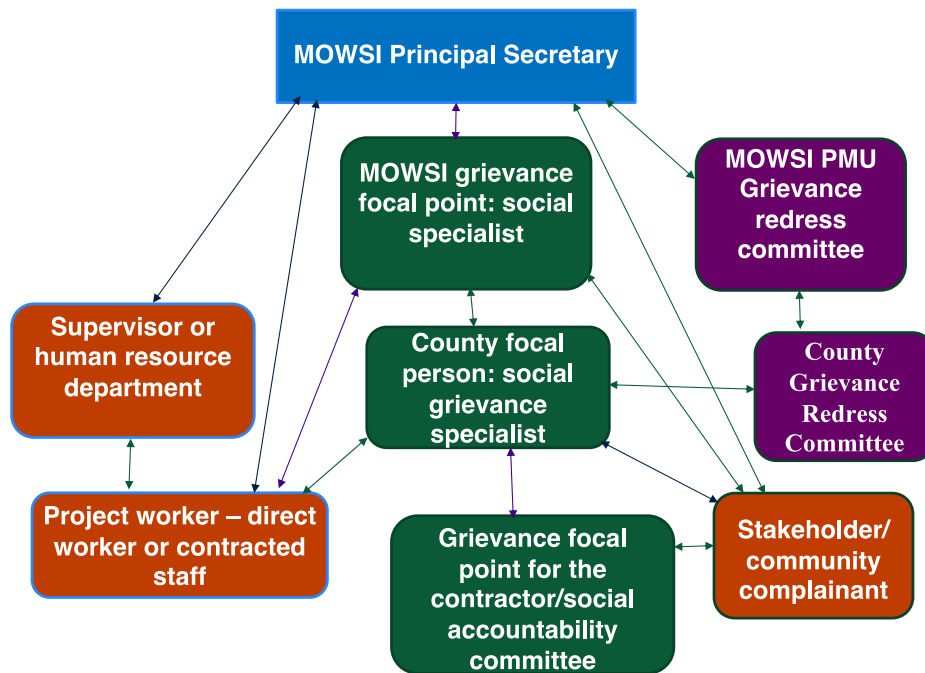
MOWSI Principal Secretary

MOWSI grievance focal point: social specialist

MOWSI PMU Grievance redress committee

Supervisor or human resource department

County focal person: social grievance specialist

County Grievance Redress Committee

Project worker – direct worker or contracted staff

Grievance focal point for the contractor/social accountability committee

Stakeholder/ community complainant